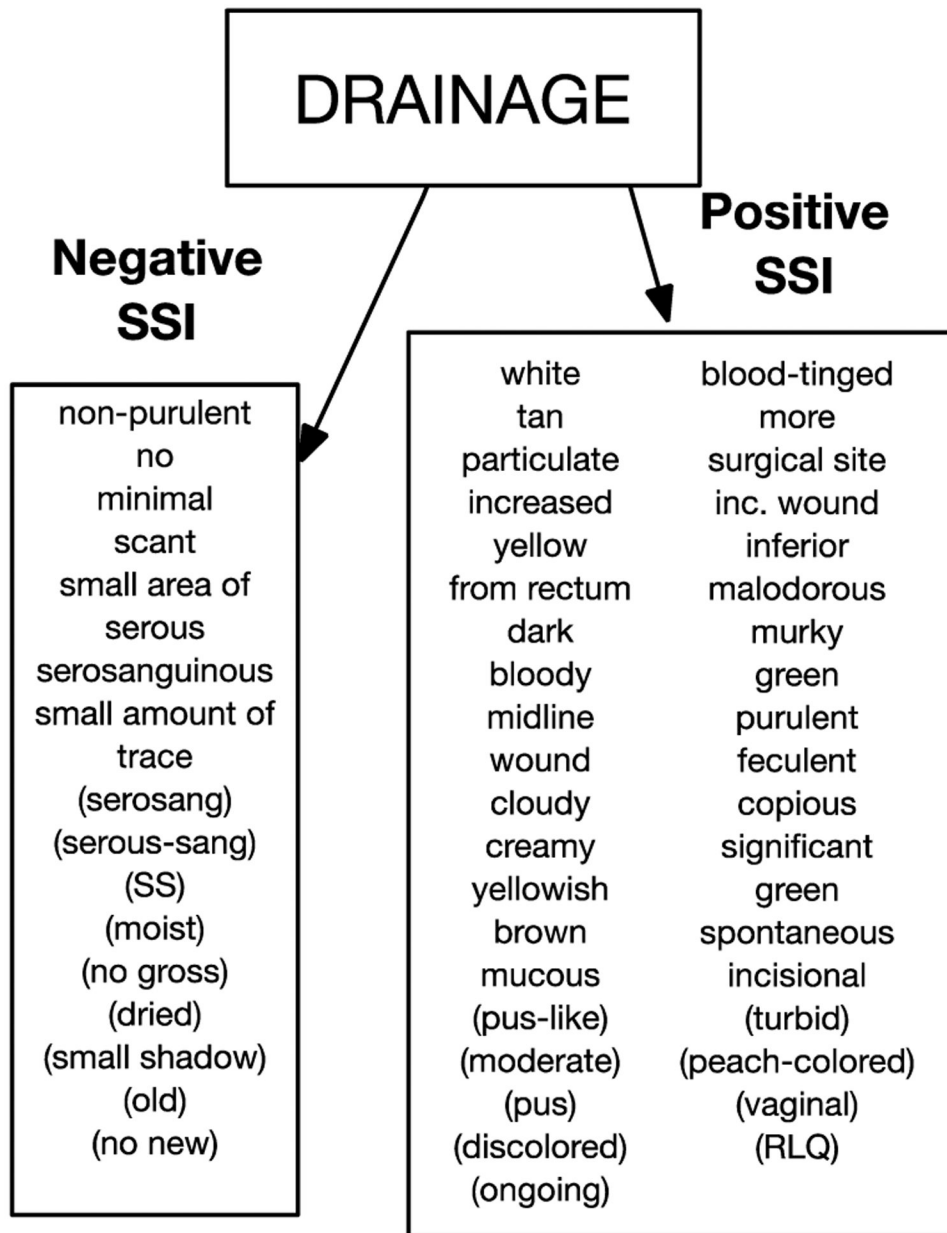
DRAINAGE

Negative SSI

non-purulent
no
minimal
scant
small area of
serous
serosanguinous
small amount of
trace
(serosang)
(serous-sang)
(SS)
(moist)
(no gross)
(dried)
(small shadow)
(old)
(no new)

Positive SSI

white
tan
particulate
increased
yellow
from rectum
dark
bloody
midline
wound
cloudy
creamy
yellowish
brown
mucous
(pus-like)
(moderate)
(pus)
(discolored)
(ongoing)

blood-tinged
more
surgical site
inc. wound
inferior
malodorous
murky
green
purulent
feculent
copious
significant
green
spontaneous
incisional
(turbid)
(peach-colored)
(vaginal)
(RLQ)